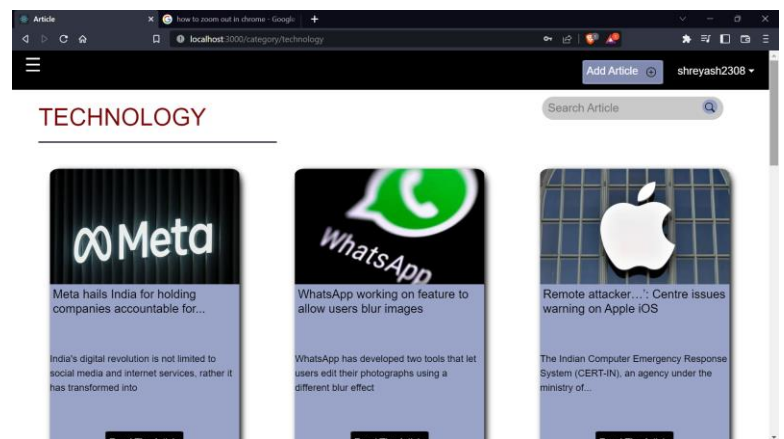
Article
how to zoom out in chrome - Google
localhost:3000/category/technology

Add Article
shreyash2308

TECHNOLOGY

Search Article

∞Meta

Meta hails India for holding companies accountable for...

India's digital revolution is not limited to social media and internet services, rather it has transformed into

WhatsApp

WhatsApp working on feature to allow users blur images

WhatsApp has developed two tools that let users edit their photographs using a different blur effect

Remote attacker...': Centre issues warning on Apple iOS

The Indian Computer Emergency Response System (CERT-IN), an agency under the ministry of...